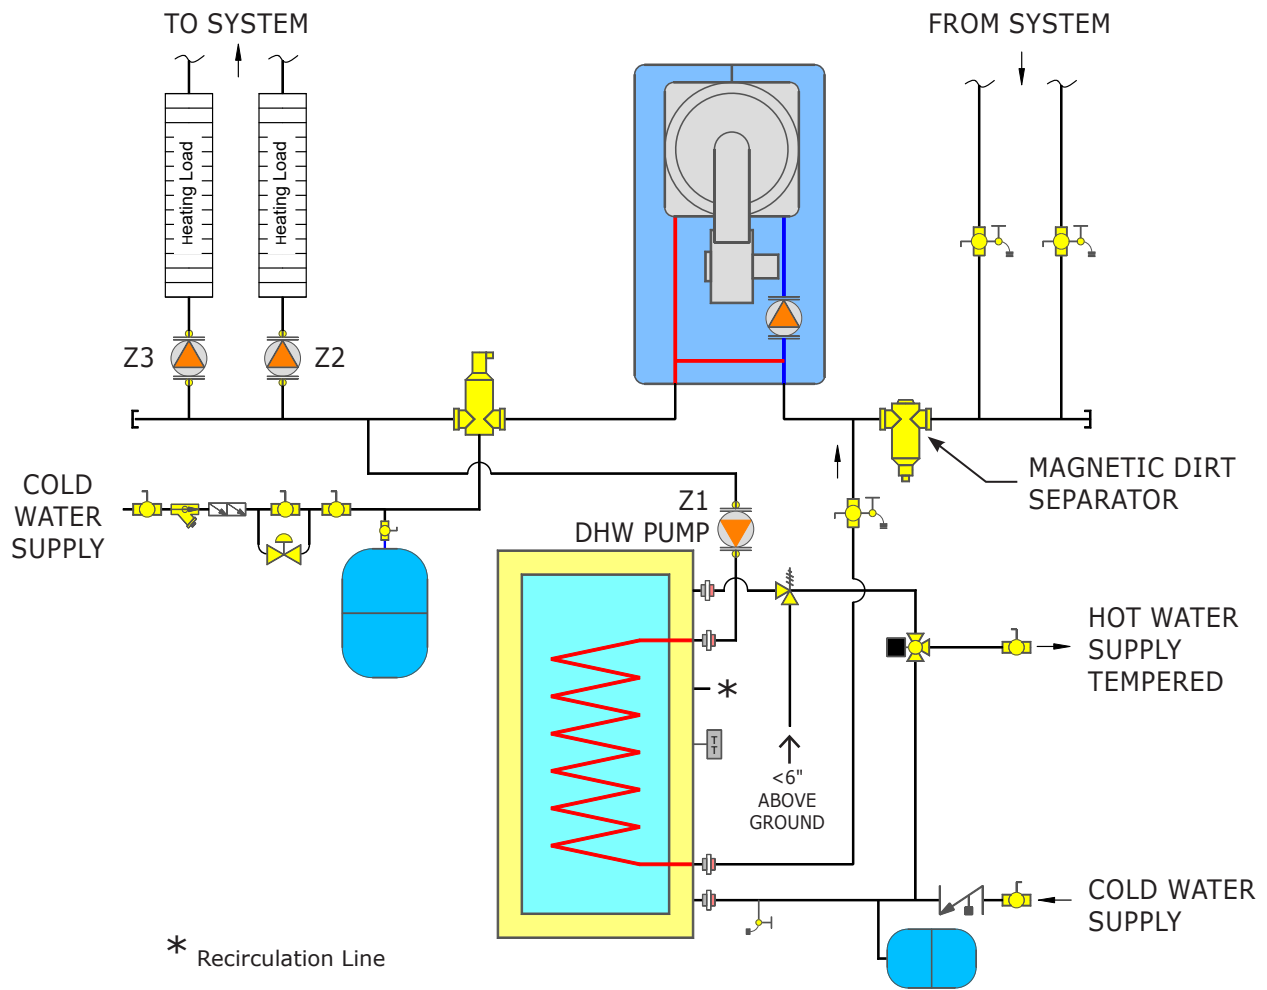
TO SYSTEM

FROM SYSTEM

Heating Load

Heating Load

Z3

Z2

COLD WATER SUPPLY

MAGNETIC DIRT SEPARATOR

Z1

DHW PUMP

T T

*

<6" ABOVE GROUND

HOT WATER SUPPLY TEMPERED

COLD WATER SUPPLY

* Recirculation Line